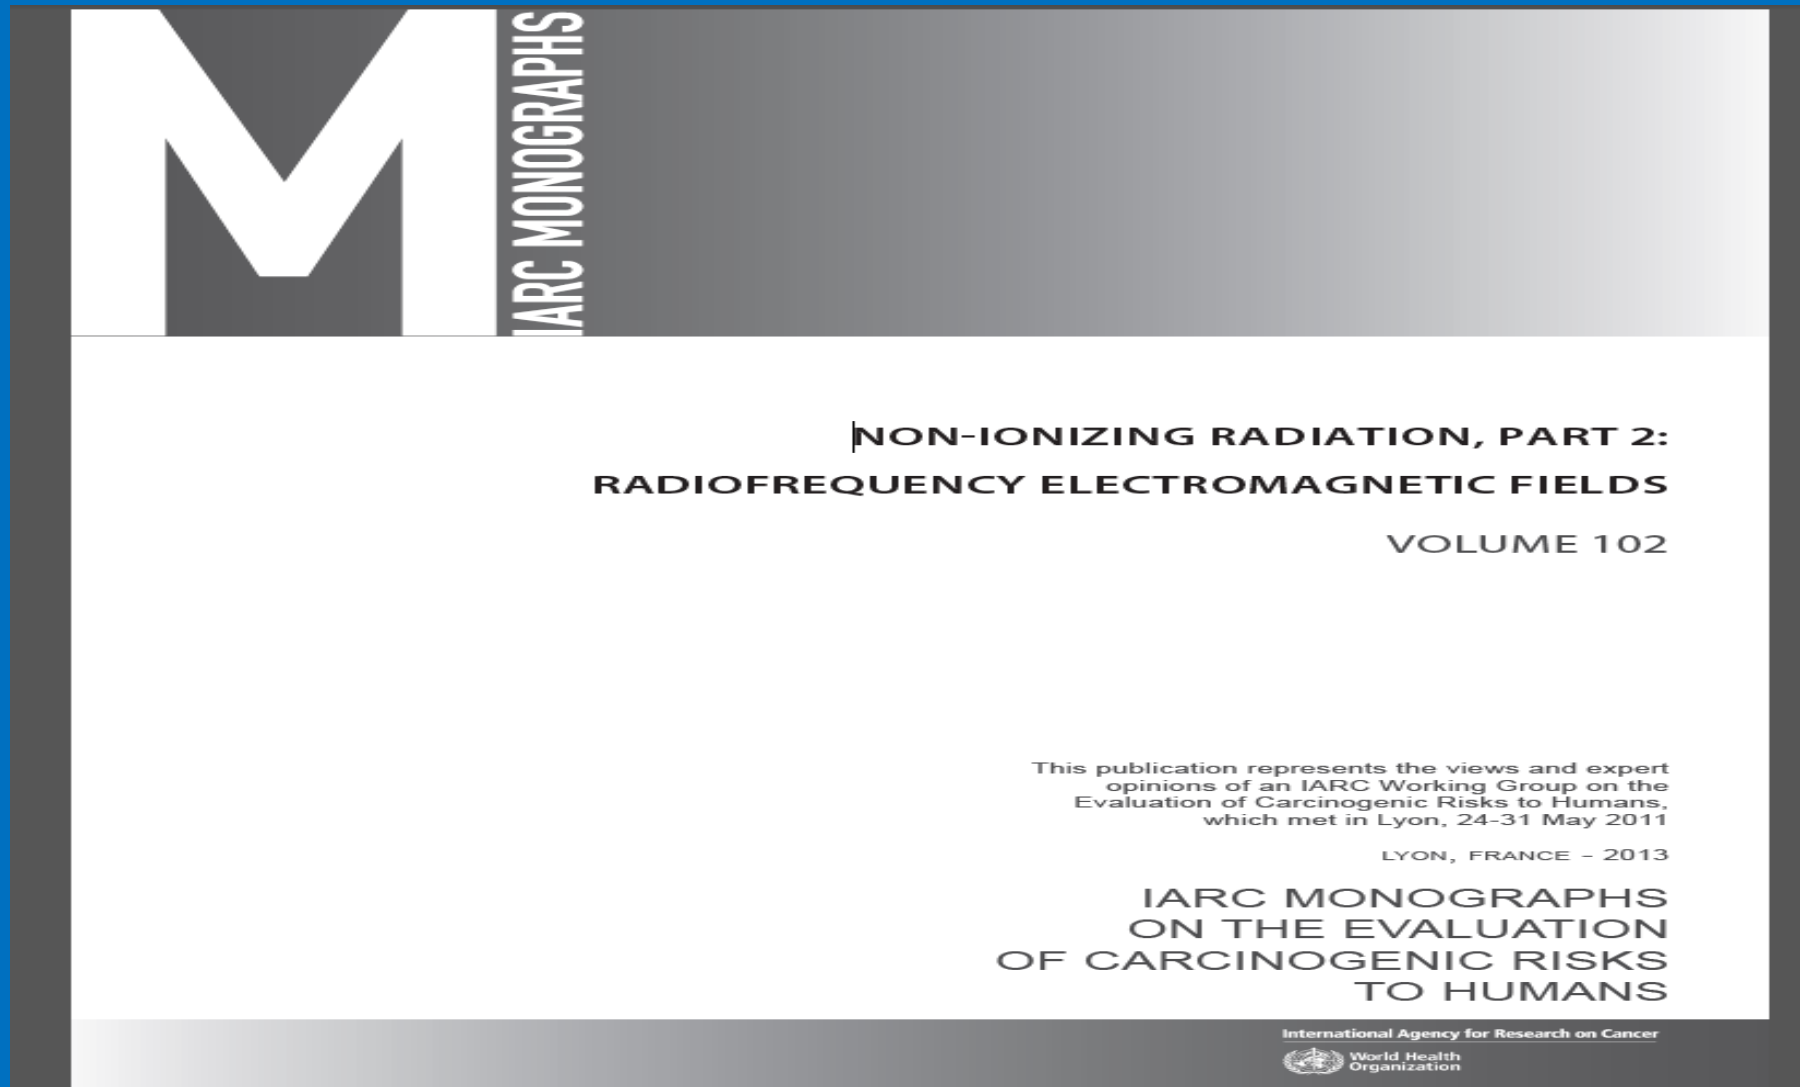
M

IARC MONOGRAPHS

NON-IONIZING RADIATION, PART 2:
RADIOFREQUENCY ELECTROMAGNETIC FIELDS

VOLUME 102

This publication represents the views and expert opinions of an IARC Working Group on the Evaluation of Carcinogenic Risks to Humans, which met in Lyon, 24-31 May 2011

LYON, FRANCE - 2013

IARC MONOGRAPHS ON THE EVALUATION OF CARCINOGENIC RISKS TO HUMANS

International Agency for Research on Cancer

World Health Organization